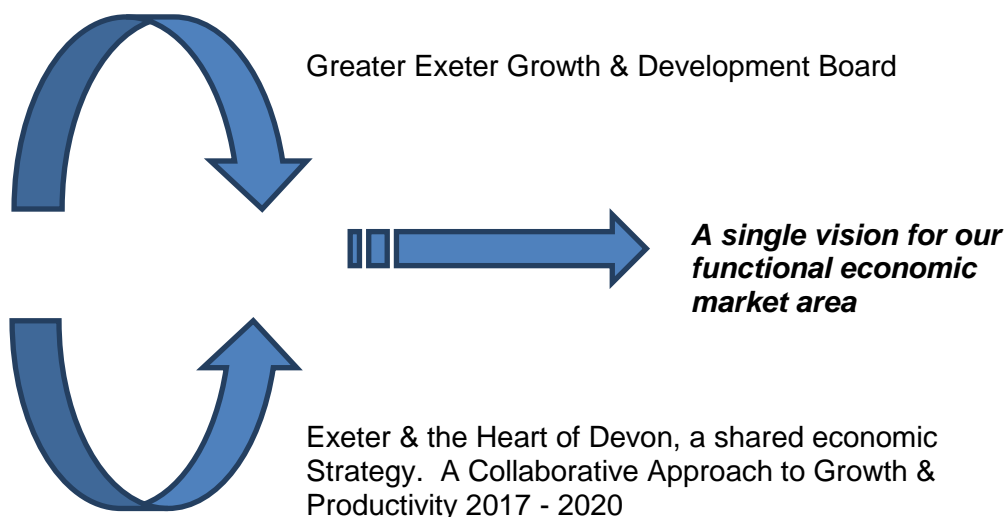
Greater Exeter Growth & Development Board

A single vision for our functional economic market area

Exeter & the Heart of Devon, a shared economic Strategy. A Collaborative Approach to Growth & Productivity 2017 - 2020